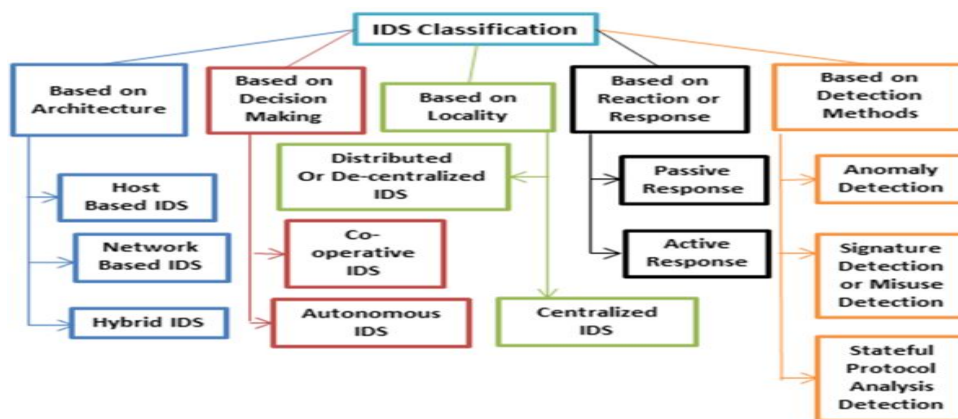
IDS Classification

Based on Architecture

Host Based IDS

Network Based IDS

Hybrid IDS

Based on Decision Making

Co-operative IDS

Autonomous IDS

Based on Locality

Distributed Or De-centralized IDS

Centralized IDS

Based on Reaction or Response

Passive Response

Active Response

Based on Detection Methods

Anomaly Detection

Signature Detection or Misuse Detection

Stateful Protocol Analysis Detection